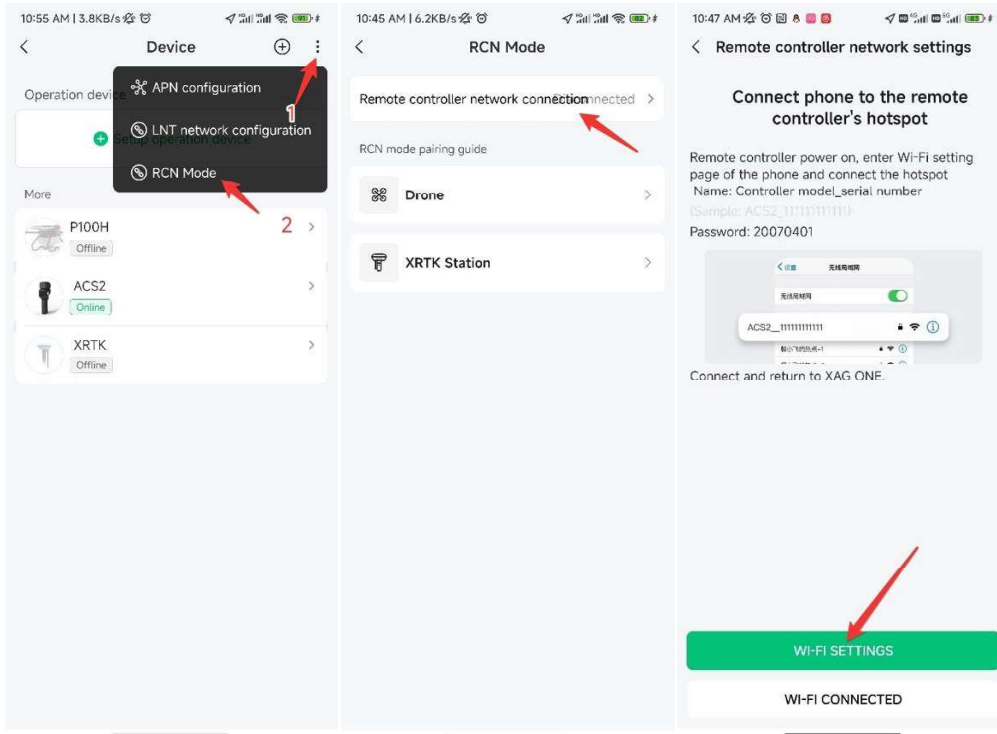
10:55 AM | 3.8KB/s

Device

Operation device

APN configuration

LNT network configuration

RCN Mode

1

Setup operation device

More

2

P100H

Offline

ACS2

Online

XRTK

Offline

10:45 AM | 6.2KB/s

RCN Mode

Remote controller network connection Connected

RCN mode pairing guide

Drone

XRTK Station

10:47 AM

Remote controller network settings

Connect phone to the remote controller's hotspot

Remote controller power on, enter Wi-Fi setting page of the phone and connect the hotspot Name: Controller model_serial number

(Sample: ACS2_11111111111)

Password: 20070401

无线局域网

无线局域网

ACS2_11111111111

Connect and return to XAG ONE.

WI-FI SETTINGS

WI-FI CONNECTED